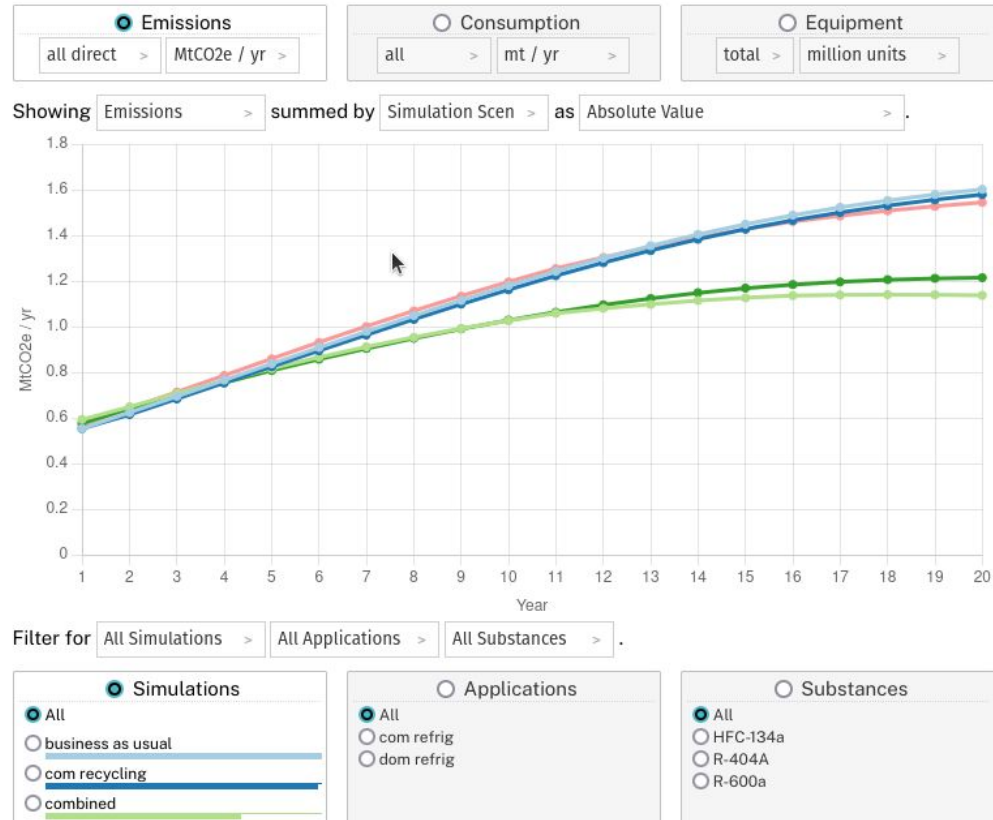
Emissions
all direct >
MtCO2e / yr >

Consumption
all >
mt / yr >

Equipment
total >
million units >

Showing Emissions > summed by Simulation Scen > as Absolute Value > .

1.8
1.6
1.4
1.2
1.0
0.8
0.6
0.4
0.2
0

MtCO2e / yr

1 2 3 4 5 6 7 8 9 10 11 12 13 14 15 16 17 18 19 20

Year

Filter for All Simulations > All Applications > All Substances > .

Simulations
All
business as usual
com recycling
combined

Applications
All
com refrig
dom refrig

Substances
All
HFC-134a
R-404A
R-600a